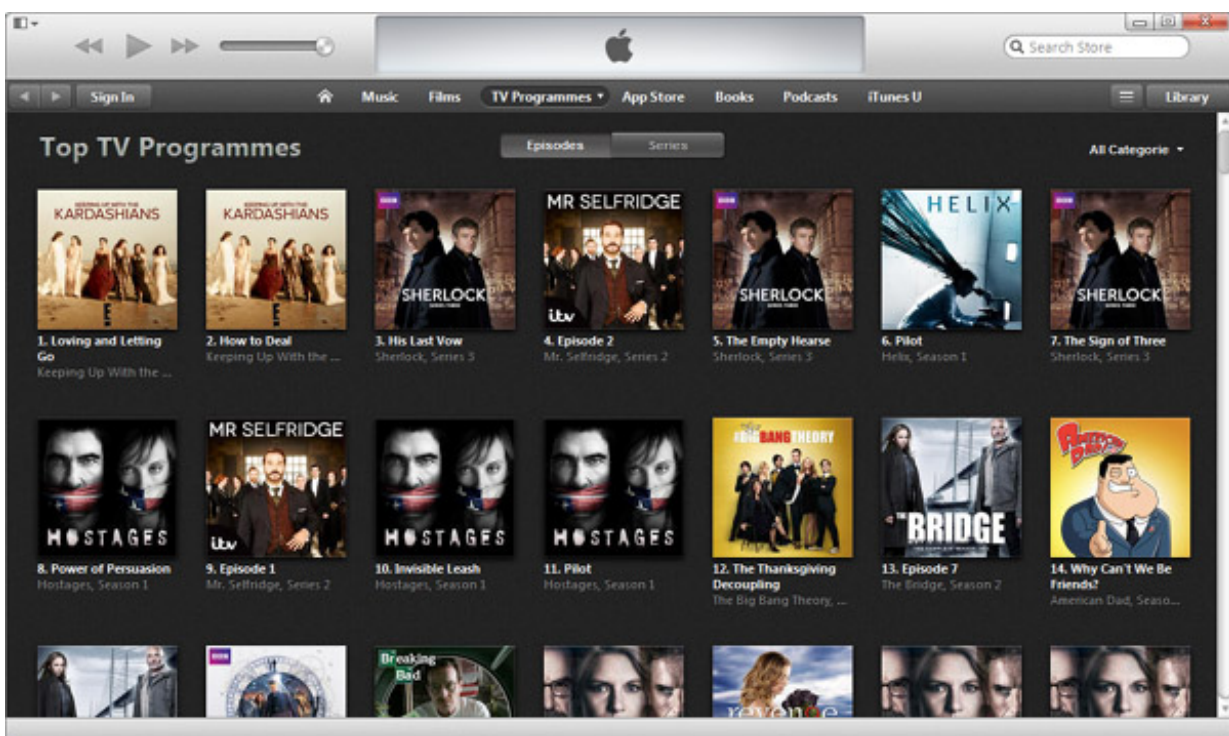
Search Store

Sign In

Music Films TV Programmes App Store Books Podcasts iTunes U Library

Top TV Programmes

Episodes Series

All Categorie

KEEPING UP WITH THE KARDASHIANS
E!

1. Loving and Letting Go
Keeping Up With the ...

KEEPING UP WITH THE KARDASHIANS

2. How to Deal
Keeping Up With the ...

BBC
SHERLOCK

3. His Last Vow
Sherlock, Series 3

MR SELFRIDGE
itv

4. Episode 2
Mr. Selfridge, Series 2

BBC
SHERLOCK

5. The Empty Hearse
Sherlock, Series 3

HELIX

6. Pilot
Helix, Season 1

BBC
SHERLOCK

7. The Sign of Three
Sherlock, Series 3

HOSTAGES

8. Power of Persuasion
Hostages, Season 1

MR SELFRIDGE
itv

9. Episode 1
Mr. Selfridge, Series 2

HOSTAGES

10. Invisible Leash
Hostages, Season 1

HOSTAGES

11. Pilot
Hostages, Season 1

THE BIG BANG THEORY

12. The Thanksgiving Decoupling
The Big Bang Theory, ...

THE BRIDGE

13. Episode 7
The Bridge, Season 2

American Dad

14. Why Can't We Be Friends?
American Dad, Seaso...

BBC

Breaking Bad

revenge